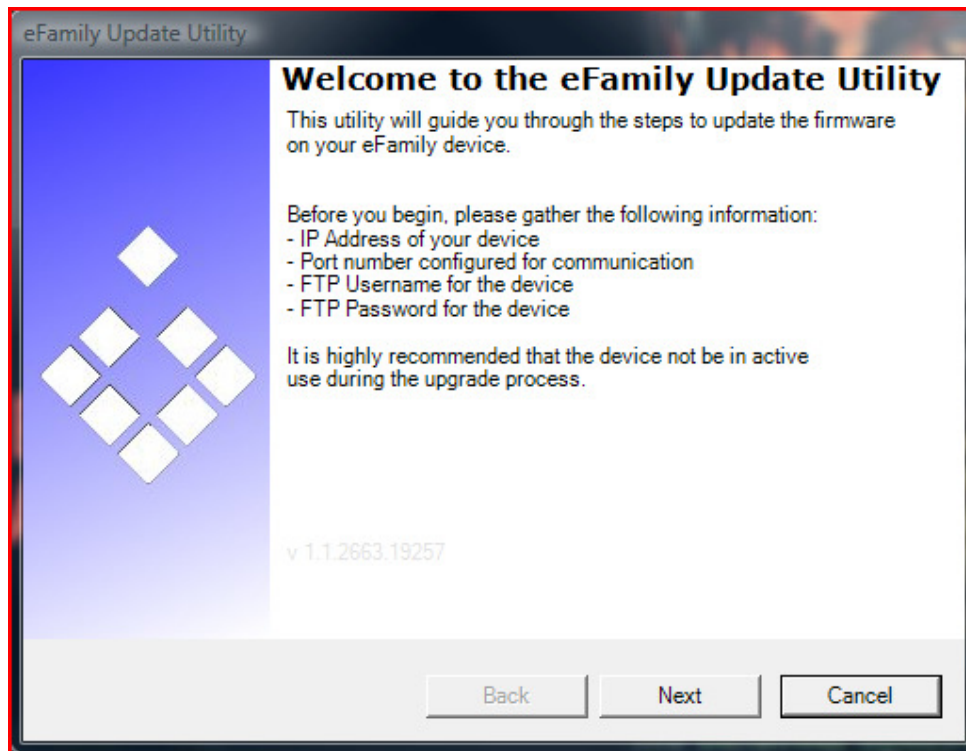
eFamily Update Utility

Welcome to the eFamily Update Utility

This utility will guide you through the steps to update the firmware on your eFamily device.

Before you begin, please gather the following information:
- IP Address of your device
- Port number configured for communication
- FTP Username for the device
- FTP Password for the device

It is highly recommended that the device not be in active use during the upgrade process.

v 1.1.2663.19257

Back
Next
Cancel